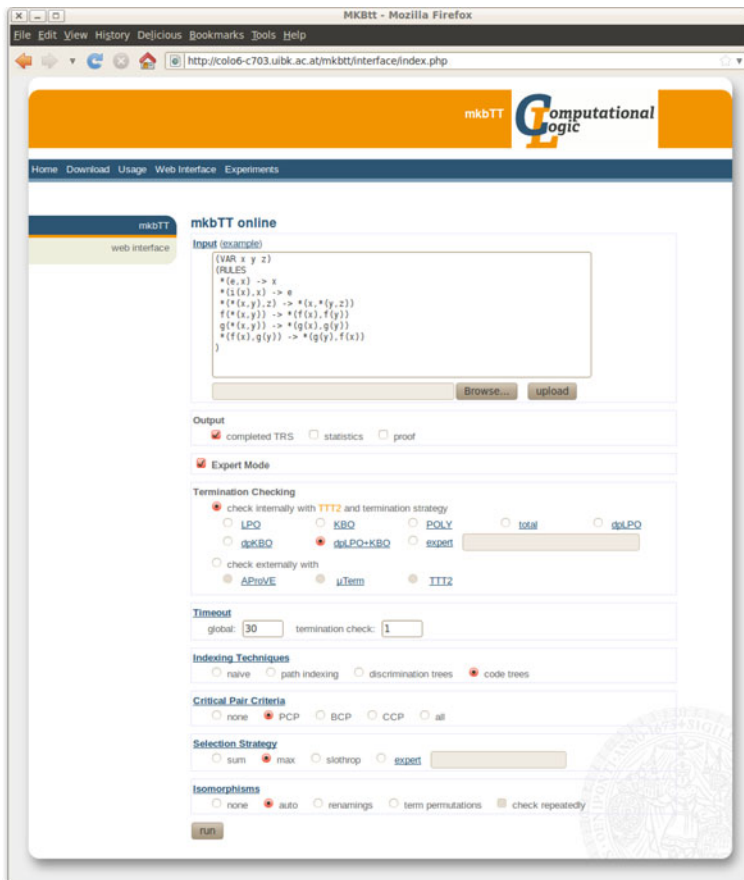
MKBtt - Mozilla Firefox

File Edit View History Delicious Bookmarks Tools Help

http://colo6-c703.uibk.ac.at/mkbtt/interface/index.php

mkbTT Computational Logic

Home Download Usage Web Interface Experiments

mkbTT

web interface

mkbTT online

Input (example)

(VAR x y z)
(RULES
*(e,x) -> x
*(i(x),x) -> e
*(*(x,y),z) -> *(x,*(y,z))
f(*(x,y)) -> *(f(x),f(y))
g(*(x,y)) -> *(g(x),g(y))
*(f(x),g(y)) -> *(g(y),f(x))
)

Browse... upload

Output

completed TRS statistics proof

Expert Mode

Termination Checking

check internally with TTT2 and termination strategy

LPO KBO POLY total dpLPO

dpKBO dpLPO+KBO expert

check externally with

AProVE μTerm TTT2

Timeout

global: 30 termination check: 1

Indexing Techniques

naive path indexing discrimination trees code trees

Critical Pair Criteria

none PCP BCP CCP all

Selection Strategy

sum max slothrop expert

Isomorphisms

none auto renamings term permutations check repeatedly

run